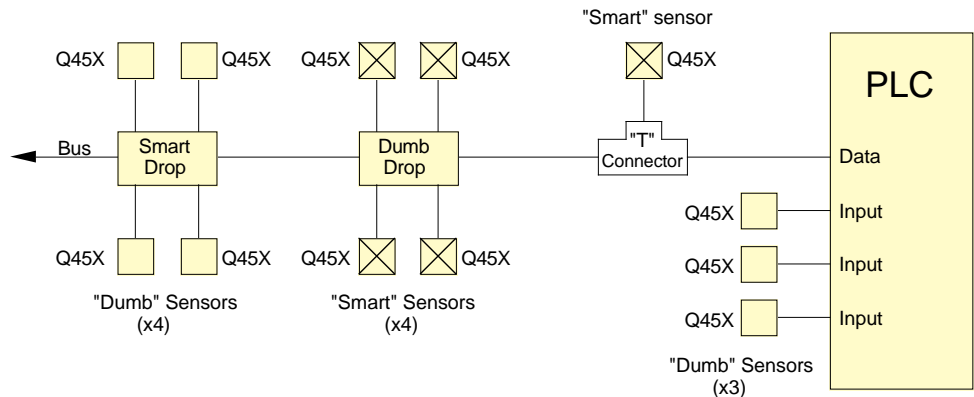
"Smart" sensor

Q45X Q45X Q45X Q45X Q45X

PLC

Bus

Smart Drop

Dumb Drop

"T" Connector

Data

Q45X Input

Q45X Q45X Q45X Q45X

Q45X Input

Q45X Input

"Dumb" Sensors (x4)

"Smart" Sensors (x4)

"Dumb" Sensors (x3)